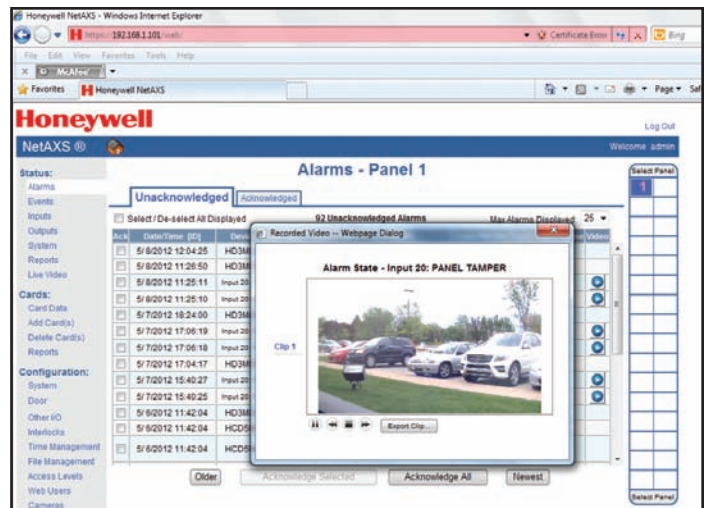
Honeywell NetAXS - Windows Internet Explorer

https://192.168.1.101/web/

Certificate Error

Bing

File Edit View Favorites Tools Help

McAfee

Favorites

Honeywell NetAXS

Page

Honeywell

Log Out

NetAXS ®

Welcome admin

Status:
Alarms
Events
Inputs
Outputs
System
Reports
Live Video

Cards:
Card Data
Add Card(s)
Delete Card(s)
Reports

Configuration:
System
Door
Other I/O
Interlocks
Time Management
File Management
Access Levels
Web Users
Cameras

Alarms - Panel 1

Unacknowledged

Acknowledged

Select / De-select All Displayed

92 Unacknowledged Alarms

Max Alarms Displayed 25

| Ack | Date/Time [ID] | Devi | Video |
|---|---|---|---|
| | 5/8/2012 12:04:25 | HD3M | |
| | 5/8/2012 11:26:50 | HD3M | |
| | 5/8/2012 11:25:11 | Input 20 | |
| | 5/8/2012 11:25:10 | Input 20 | |
| | 5/7/2012 18:24:00 | HD3M | |
| | 5/7/2012 17:06:19 | Input 20 | |
| | 5/7/2012 17:06:18 | Input 20 | |
| | 5/7/2012 17:04:17 | HD3M | |
| | 5/7/2012 15:40:27 | Input 20 | |
| | 5/7/2012 15:40:25 | Input 20 | |
| | 5/6/2012 11:42:04 | HD3M | |
| | 5/6/2012 11:42:04 | HCD5 | |
| | 5/6/2012 11:42:04 | HCD5 | |

Recorded Video -- Webpage Dialog

Alarm State - Input 20: PANEL TAMPER

Clip 1

Export Clip...

Older

Acknowledge Selected

Acknowledge All

Newest

Select Panel

1

Select Panel